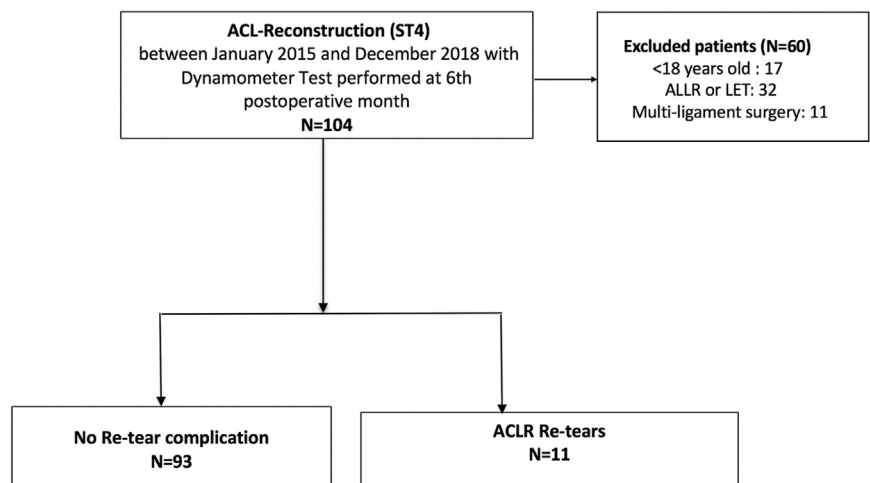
**ACL-Reconstruction (ST4)**
between January 2015 and December 2018 with Dynamometer Test performed at 6th postoperative month
**N=104**

**Excluded patients (N=60)**
<18 years old : 17
ALLR or LET: 32
Multi-ligament surgery: 11

**No Re-tear complication**
**N=93**

**ACLR Re-tears**
**N=11**